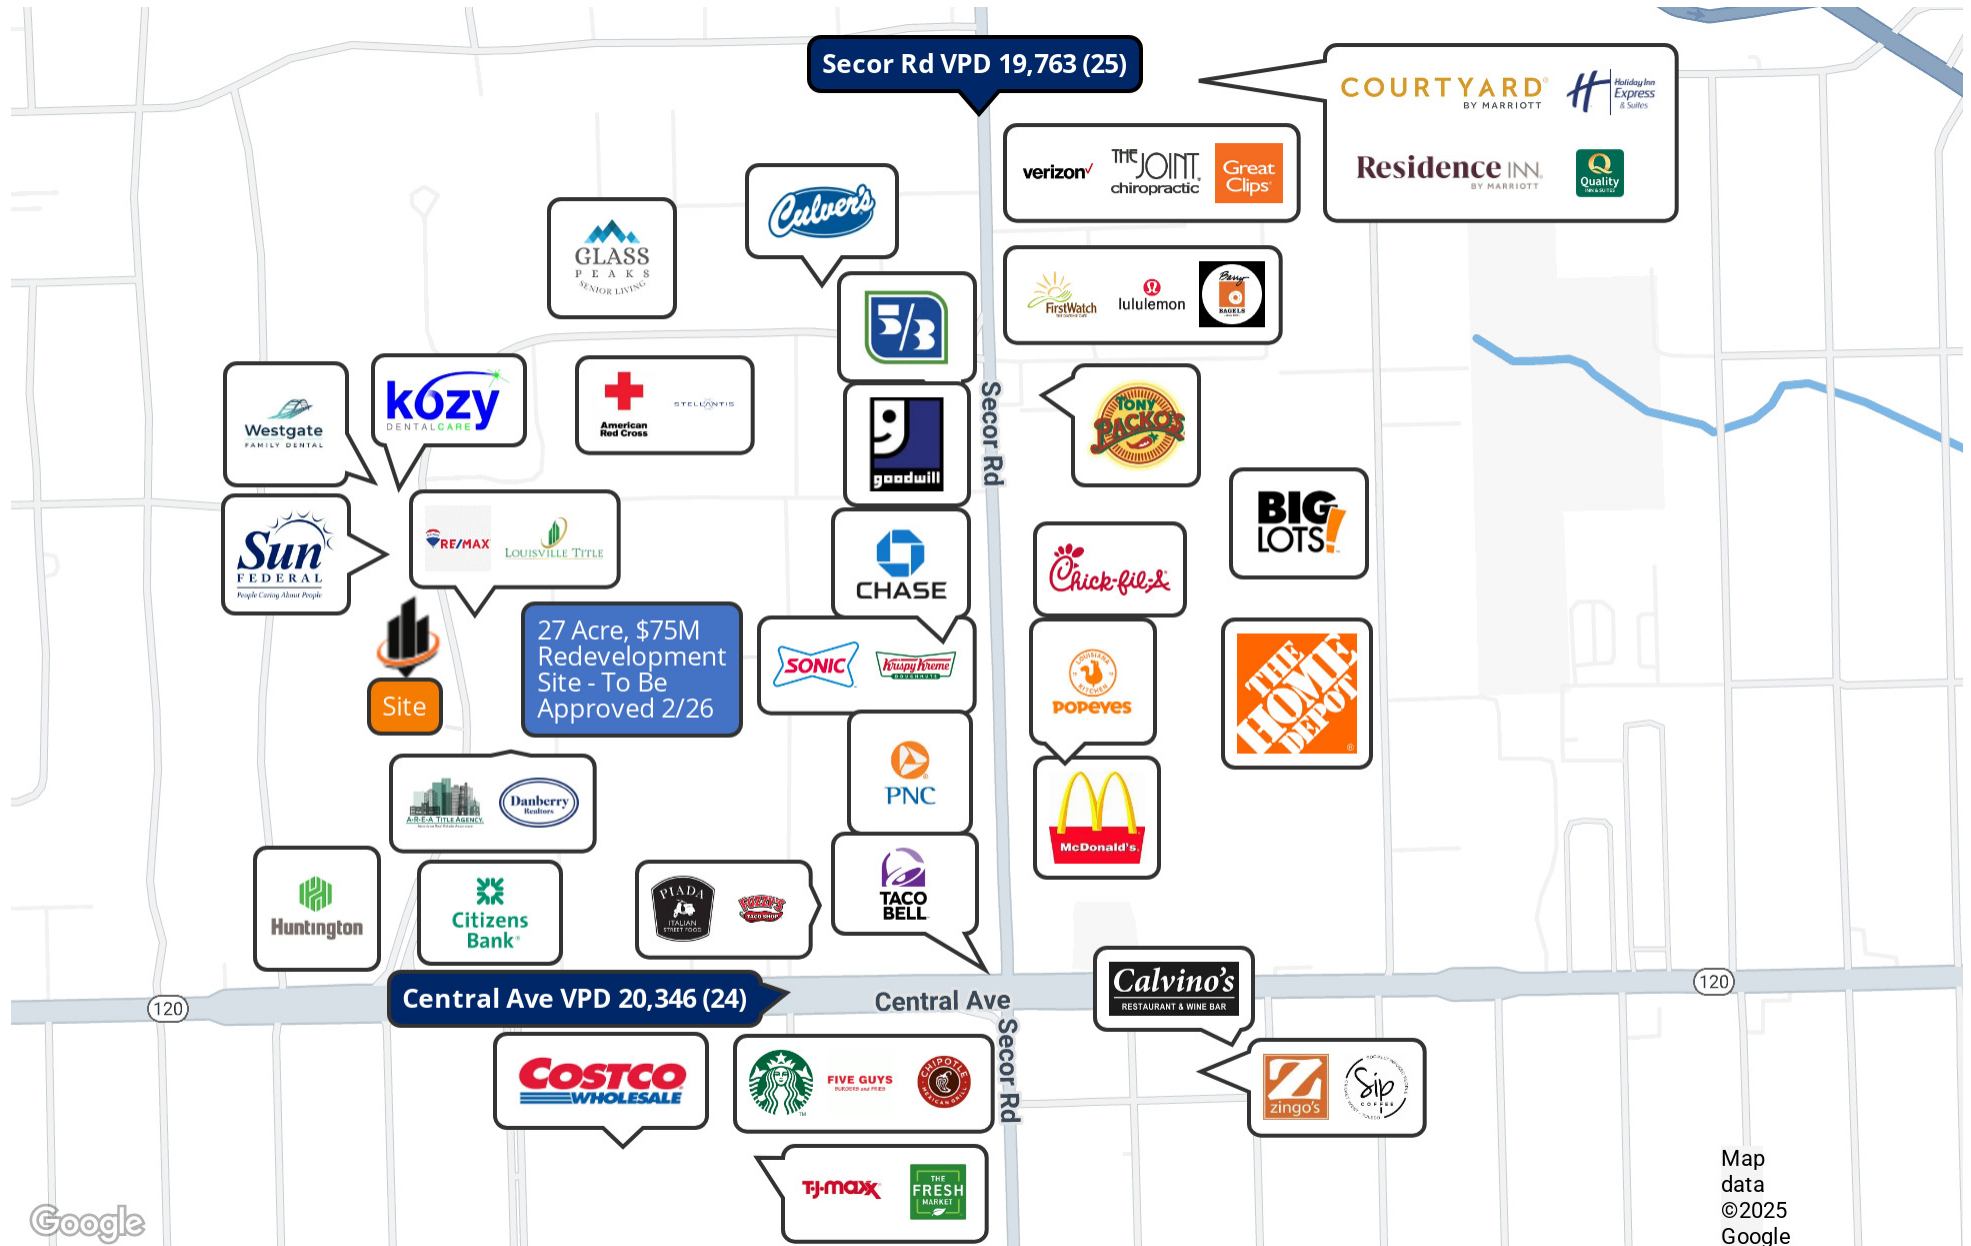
Secor Rd VPD 19,763 (25)

COURTYARD BY MARRIOTT

Holiday Inn Express & Suites

Residence INN BY MARRIOTT

Quality INN & SUITES

verizon

THE JOINT chiropractic

Great Clips

Culver's

GLASS PEAKS SENIOR LIVING

FirstWatch

lululemon

Barry Bagels

Westgate FAMILY DENTAL

kozy DENTAL CARE

American Red Cross

STELLANTIS

goodwill

Secor Rd

TONY PACKO'S

Sun FEDERAL People Caring About People

RE/MAX

LOUISVILLE TITLE

CHASE

Chick-fil-A

BIG LOTS!

Site

27 Acre, $75M Redevelopment Site - To Be Approved 2/26

SONIC

Krispy Kreme DOUGHNUTS

POPEYES LOUISIANA KITCHEN

THE HOME DEPOT

A-R-E-A TITLE AGENCY

Danberry Realtors

PNC

McDonald's

Huntington

Citizens Bank

PIADA ITALIAN STREET FOOD

Rocky's TACO SHOP

TACO BELL

120

Central Ave VPD 20,346 (24)

Central Ave

Calvino's RESTAURANT & WINE BAR

120

Secor Rd

COSTCO WHOLESALE

FIVE GUYS BURGERS and FRIES

CHIPOTLE MEXICAN GRILL

zingo's

Sip COFFEE

TJ·maxx

THE FRESH MARKET

Map data ©2025 Google

Google